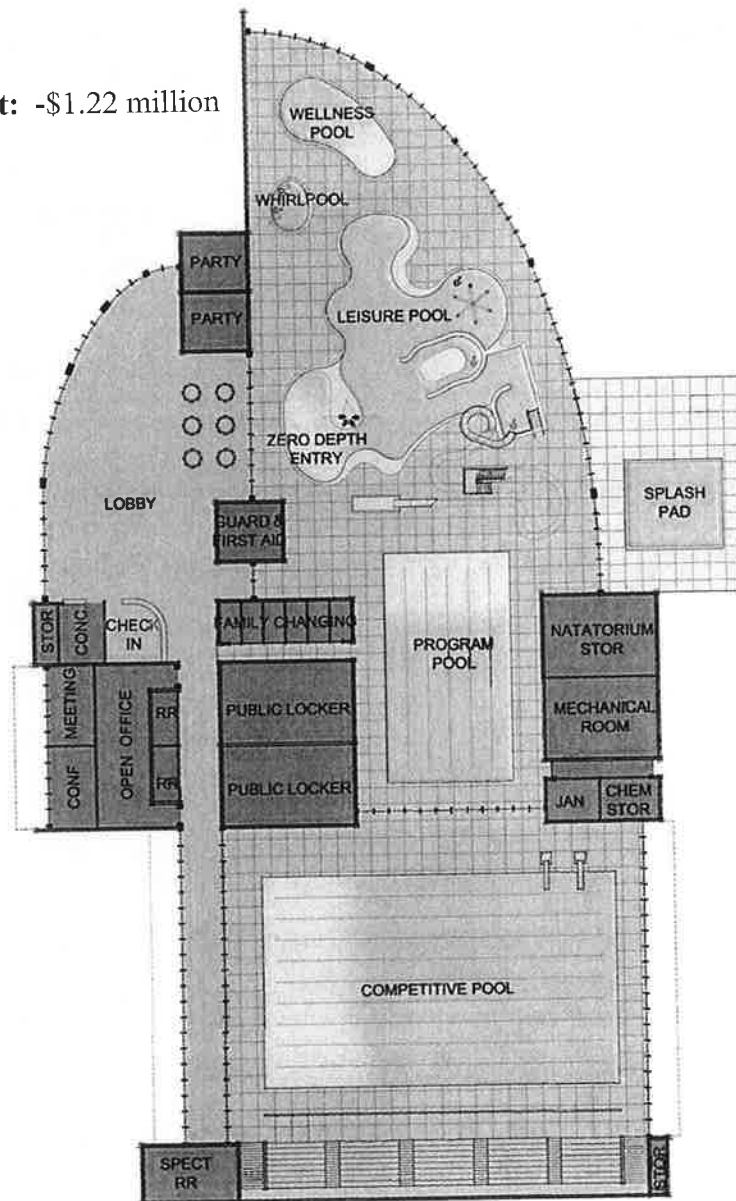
t: -\$1.22 million

WELLNESS POOL

WHIRLPOOL

PARTY

PARTY

LEISURE POOL

ZERO DEPTH ENTRY

LOBBY

GUARD & FIRST AID

SPLASH PAD

STOR

CONC.

CHECK IN

FAMILY CHANGING

PROGRAM POOL

NATATORIUM STOR

MEETING

OPEN OFFICE

RR

RR

CONF

PUBLIC LOCKER

PUBLIC LOCKER

MECHANICAL ROOM

JAN

CHEM STOR

COMPETITIVE POOL

SPECT RR

STOR